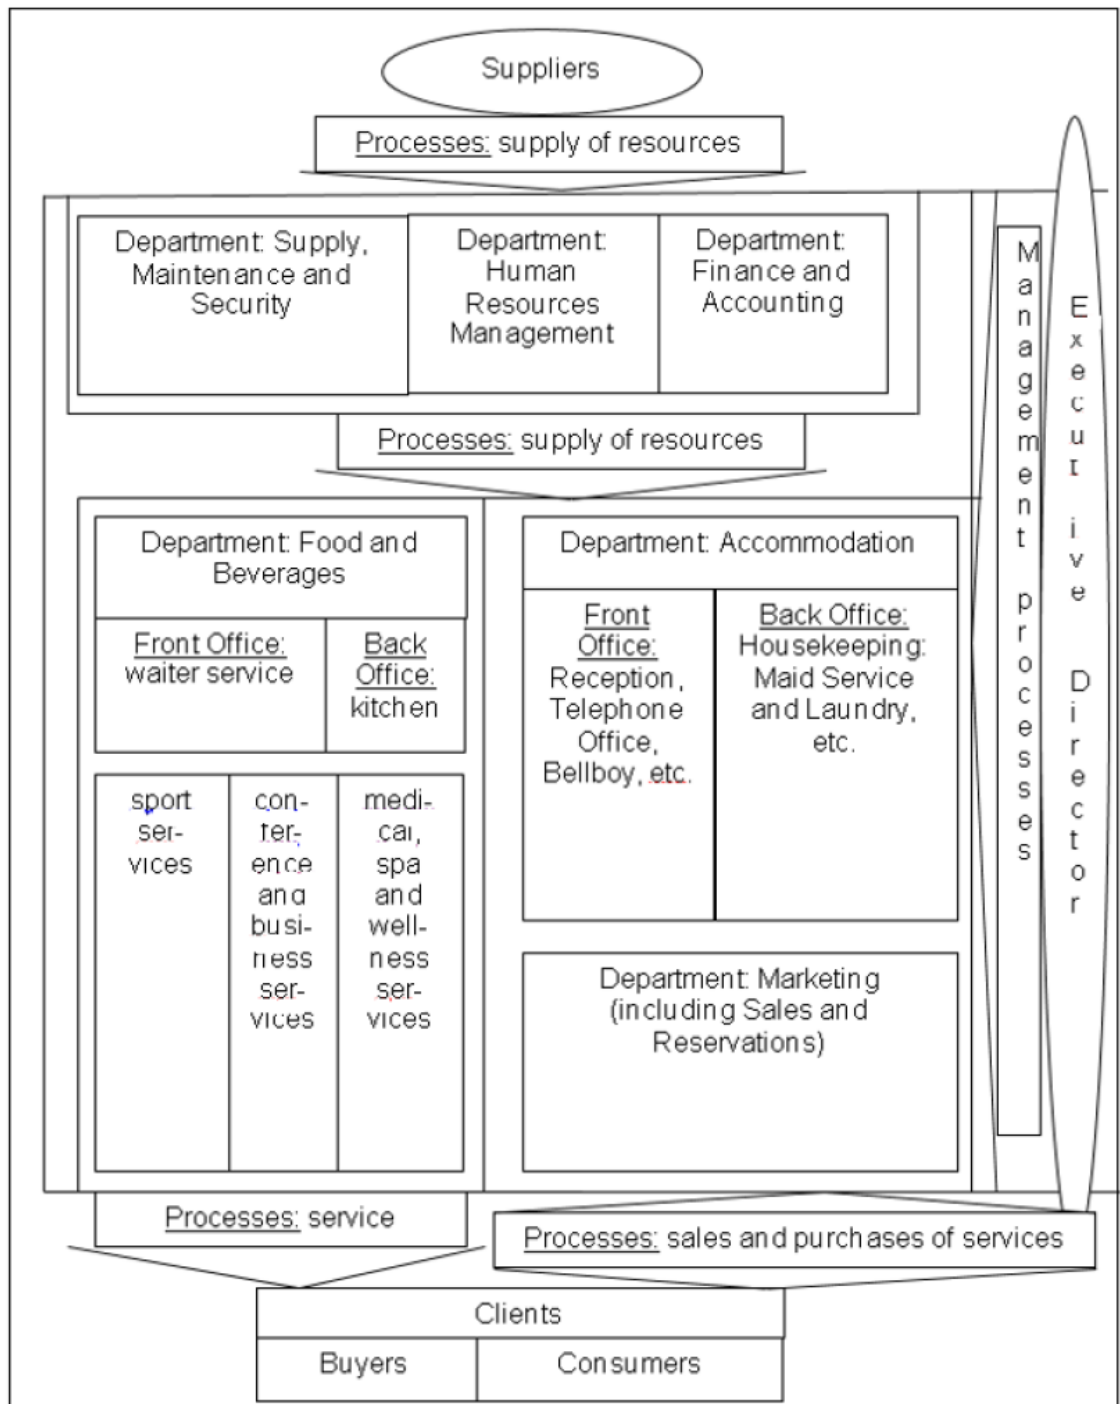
Suppliers

Processes: supply of resources

Department: Supply, Maintenance and Security

Department: Human Resources Management

Department: Finance and Accounting

Processes: supply of resources

Department: Food and Beverages

Front Office: waiter service

Back Office: kitchen

sport services

conference and business services

medical, spa and wellness services

Department: Accommodation

Front Office: Reception, Telephone Office, Bellboy, etc.

Back Office: Housekeeping: Maid Service and Laundry, etc.

Department: Marketing (including Sales and Reservations)

Management processes

Executive Director

Processes: service

Processes: sales and purchases of services

Clients

| Buyers | Consumers |
|---|---|